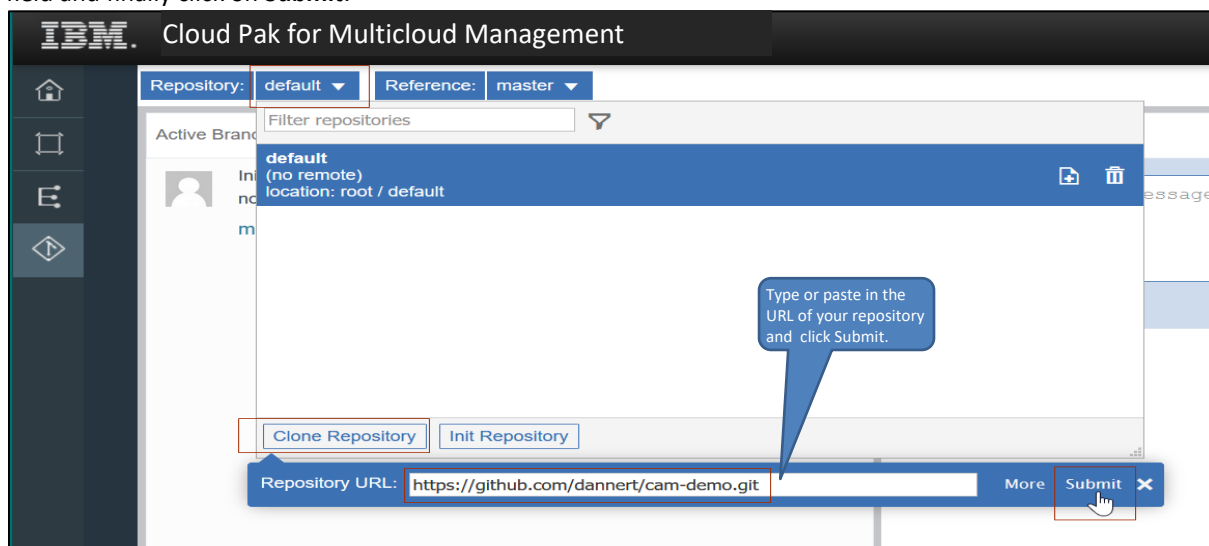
field and finally click on Submit.

IBM. Cloud Pak for Multicloud Management

Repository: default Reference: master

Filter repositories

Active Branc

Ini
no
m

default
(no remote)
location: root / default

essage

Type or paste in the URL of your repository and click Submit.

Clone Repository Init Repository

Repository URL: https://github.com/dannert/cam-demo.git More Submit